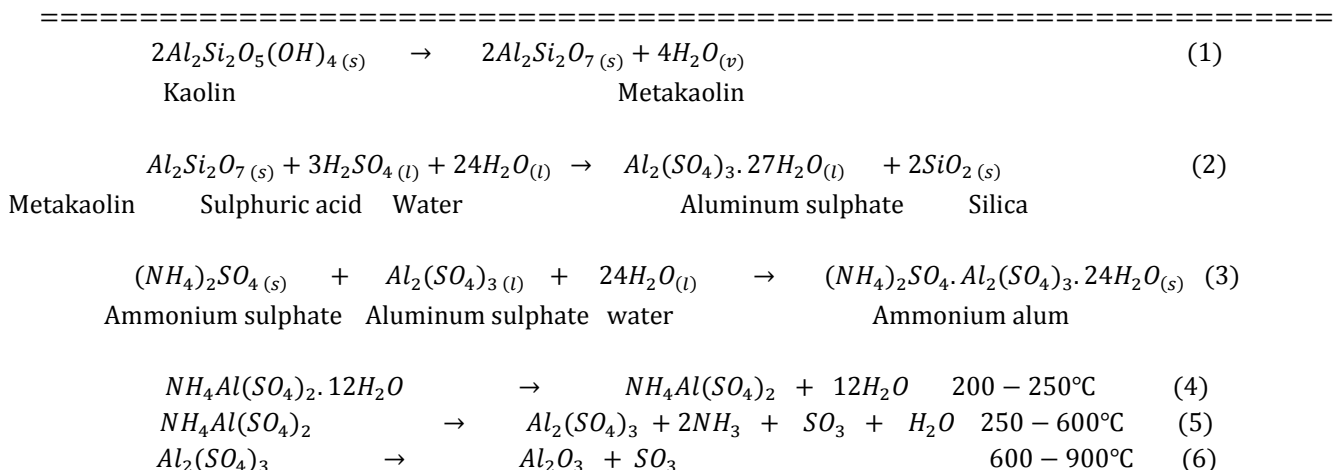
================================================================

$2Al_2Si_2O_5(OH)_{4\,(s)} \rightarrow 2Al_2Si_2O_{7\,(s)} + 4H_2O_{(v)}$ (1)

Kaolin Metakaolin

$Al_2Si_2O_{7\,(s)} + 3H_2SO_{4\,(l)} + 24H_2O_{(l)} \rightarrow Al_2(SO_4)_3.27H_2O_{(l)} + 2SiO_{2\,(s)}$ (2)

Metakaolin Sulphuric acid Water Aluminum sulphate Silica

$(NH_4)_2SO_{4\,(s)} + Al_2(SO_4)_{3\,(l)} + 24H_2O_{(l)} \rightarrow (NH_4)_2SO_4.Al_2(SO_4)_3.24H_2O_{(s)}$ (3)

Ammonium sulphate Aluminum sulphate water Ammonium alum

$NH_4Al(SO_4)_2.12H_2O \rightarrow NH_4Al(SO_4)_2 + 12H_2O$ $200-250$°C (4)

$NH_4Al(SO_4)_2 \rightarrow Al_2(SO_4)_3 + 2NH_3 + SO_3 + H_2O$ $250-600$°C (5)

$Al_2(SO_4)_3 \rightarrow Al_2O_3 + SO_3$ $600-900$°C (6)